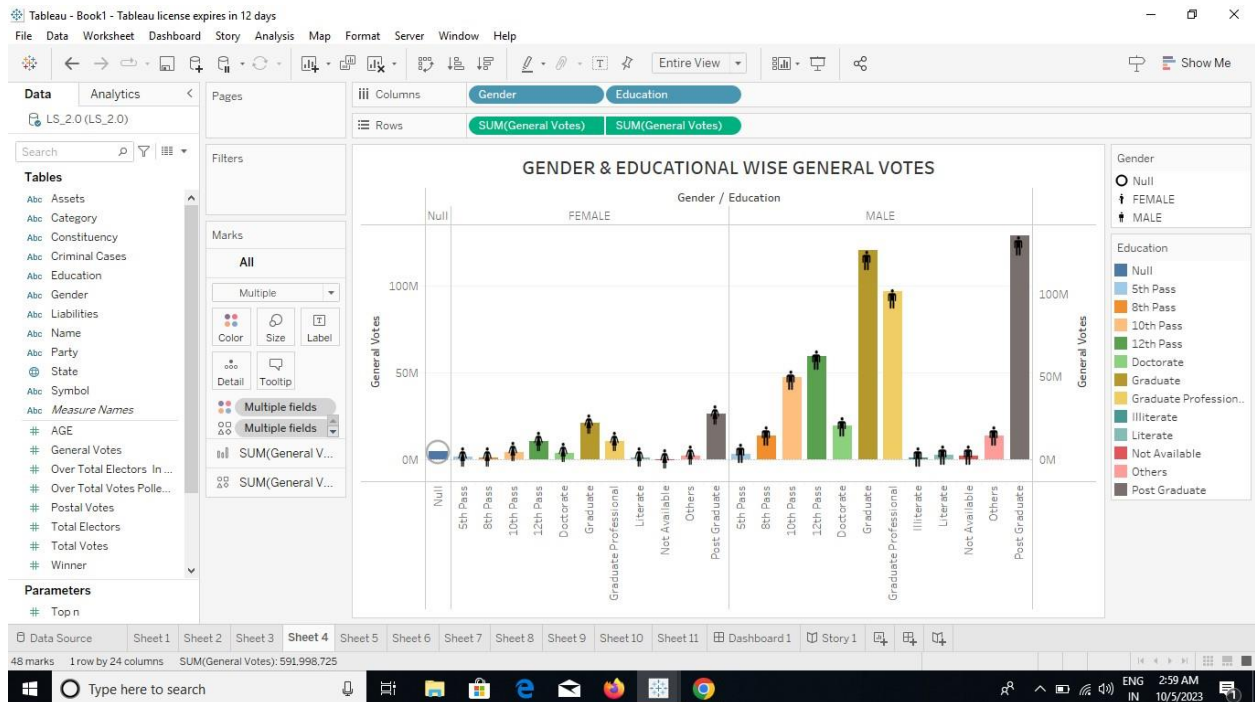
Tableau - Book1 - Tableau license expires in 12 days
File Data Worksheet Dashboard Story Analysis Map Format Server Window Help
Entire View
Show Me

Data Analytics
LS_2.0 (LS_2.0)
Search
Tables
Abc Assets
Abc Category
Abc Constituency
Abc Criminal Cases
Abc Education
Abc Gender
Abc Liabilities
Abc Name
Abc Party
State
Abc Symbol
Abc Measure Names
# AGE
# General Votes
# Over Total Electors In ...
# Over Total Votes Polle...
# Postal Votes
# Total Electors
# Total Votes
# Winner
Parameters
# Top n

Pages
Filters
Marks
All
Multiple
Color Size Label
Detail Tooltip
Multiple fields
Multiple fields
SUM(General V...
SUM(General V...

Columns Gender Education
Rows SUM(General Votes) SUM(General Votes)

GENDER & EDUCATIONAL WISE GENERAL VOTES
Gender / Education
Null FEMALE MALE
General Votes
100M
50M
0M
Null 5th Pass 8th Pass 10th Pass 12th Pass Doctorate Graduate Graduate Professional Literate Not Available Others Post Graduate 5th Pass 8th Pass 10th Pass 12th Pass Doctorate Graduate Graduate Professional Illiterate Literate Not Available Others Post Graduate

Gender
Null
FEMALE
MALE
Education
Null
5th Pass
8th Pass
10th Pass
12th Pass
Doctorate
Graduate
Graduate Profession..
Illiterate
Literate
Not Available
Others
Post Graduate

Data Source Sheet 1 Sheet 2 Sheet 3 Sheet 4 Sheet 5 Sheet 6 Sheet 7 Sheet 8 Sheet 9 Sheet 10 Sheet 11 Dashboard 1 Story 1
48 marks 1 row by 24 columns SUM(General Votes): 591,998,725
Type here to search
ENG IN 2:59 AM 10/5/2023